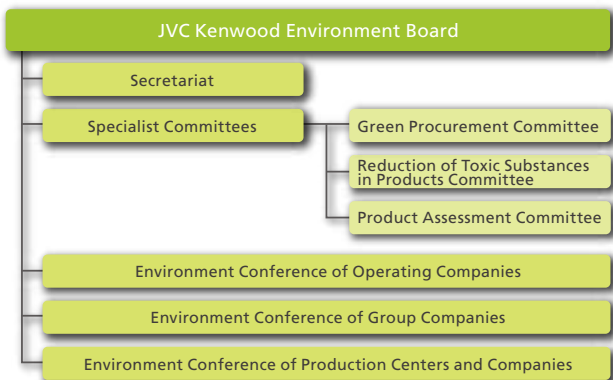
JVC Kenwood Environment Board

Secretariat

Specialist Committees

Green Procurement Committee

Reduction of Toxic Substances in Products Committee

Product Assessment Committee

Environment Conference of Operating Companies

Environment Conference of Group Companies

Environment Conference of Production Centers and Companies